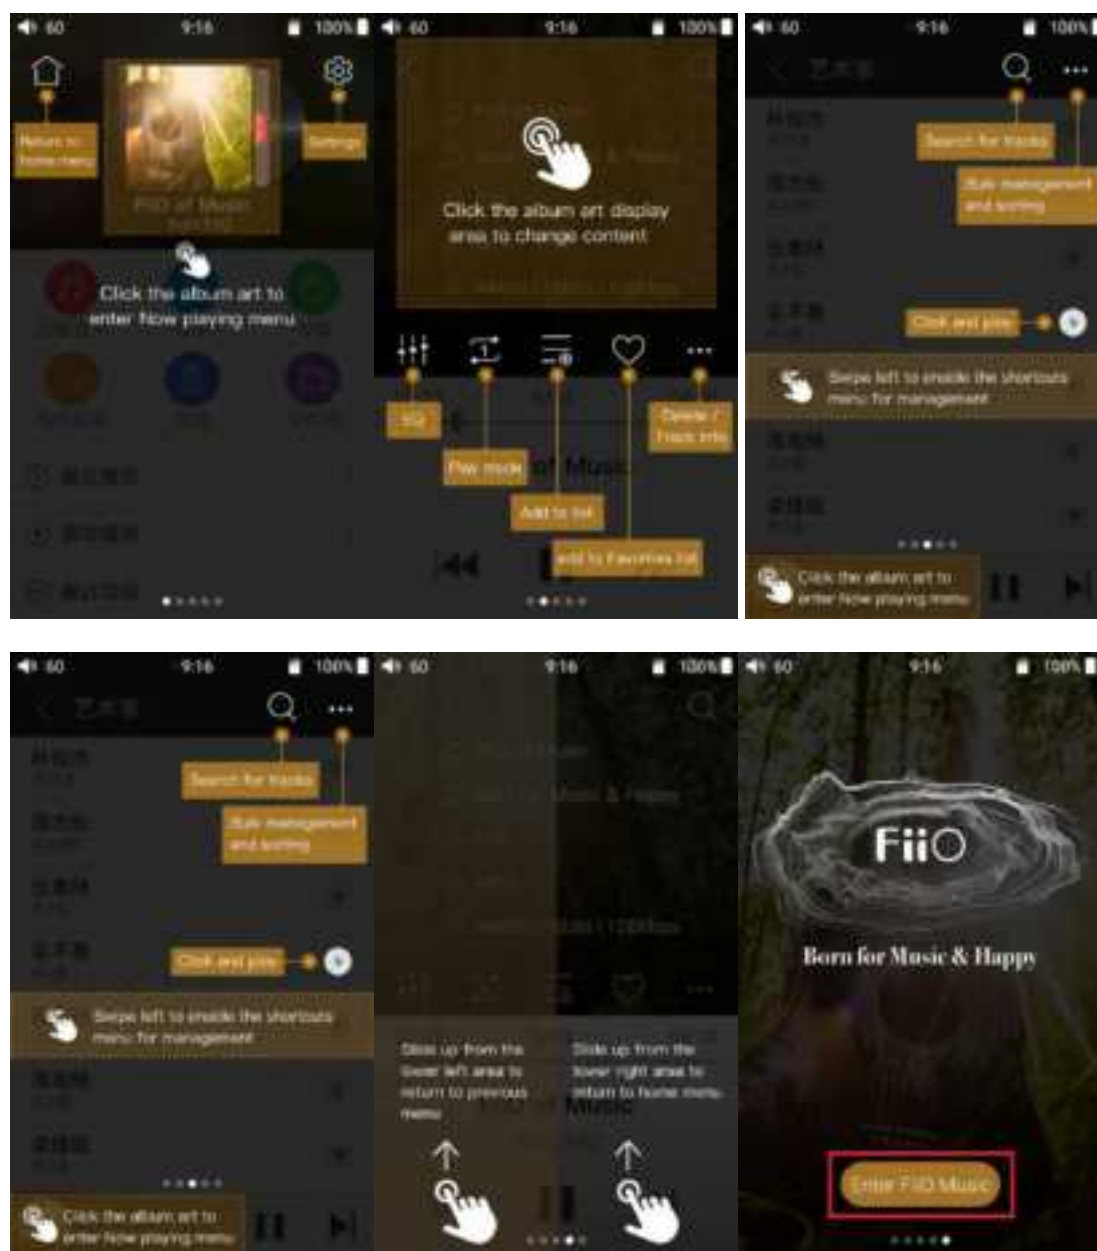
60 9:16 100%

Return to home menu

Settings

FiiO Music

Click the album art to enter Now playing menu

60 9:16 100%

Click the album art display area to change content

EQ

Play mode

Add to list

Add to Favorites list

Delete / Track info

of Music

60 9:16 100%

Search for tracks

Bulk management and sorting

Click and play

Swipe left to enable the shortcuts menu for management

Click the album art to enter Now playing menu

60 9:16 100%

Search for tracks

Bulk management and sorting

Click and play

Swipe left to enable the shortcuts menu for management

Click the album art to enter Now playing menu

60 9:16 100%

Slide up from the lower left area to return to previous menu

Slide up from the lower right area to return to home menu

Music

60 9:16 100%

FiiO

Born for Music & Happy

Enter FiiO Music